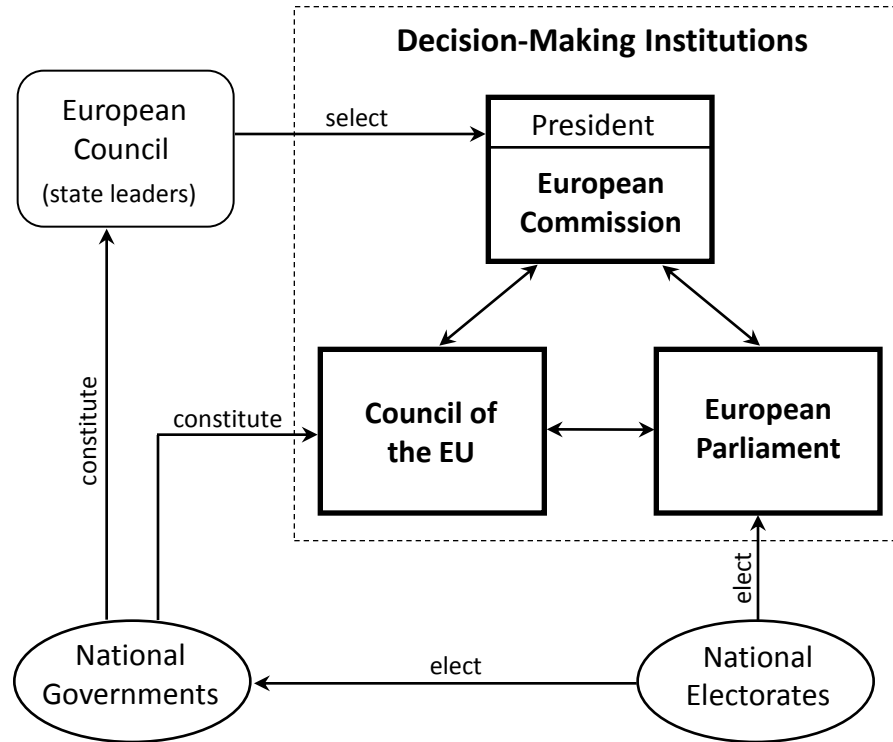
Decision-Making Institutions

European Council (state leaders)

select

President

European Commission

constitute

constitute

Council of the EU

European Parliament

elect

National Governments

elect

National Electorates